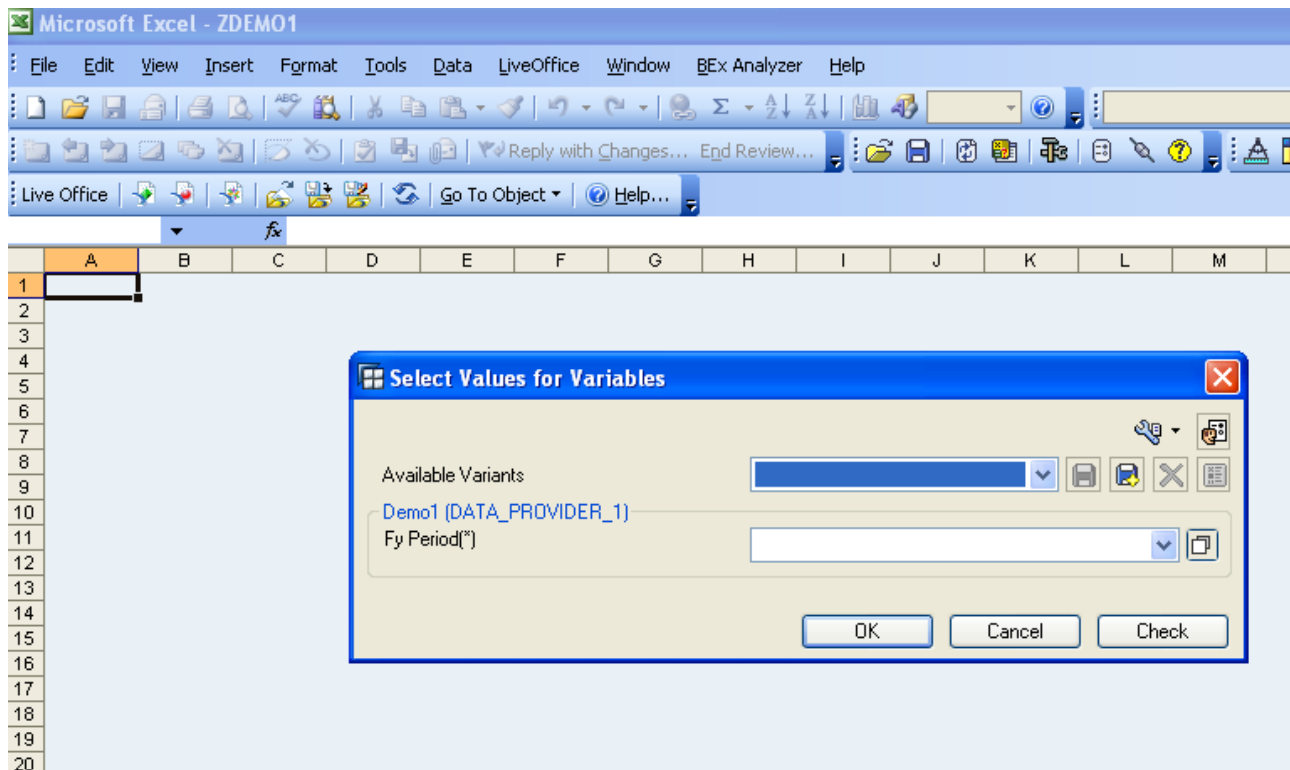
Microsoft Excel - ZDEMO1

File Edit View Insert Format Tools Data LiveOffice Window BEx Analyzer Help

Reply with Changes... End Review...

Live Office Go To Object Help...

$f_x$

| | A | B | C | D | E | F | G | H | I | J | K | L | M |
|---|---|---|---|---|---|---|---|---|---|---|---|---|---|
| 1 | | | | | | | | | | | | | |
| 2 | | | | | | | | | | | | | |
| 3 | | | | | | | | | | | | | |
| 4 | | | | | | | | | | | | | |
| 5 | | | | | | | | | | | | | |
| 6 | | | | | | | | | | | | | |
| 7 | | | | | | | | | | | | | |
| 8 | | | | | | | | | | | | | |
| 9 | | | | | | | | | | | | | |
| 10 | | | | | | | | | | | | | |
| 11 | | | | | | | | | | | | | |
| 12 | | | | | | | | | | | | | |
| 13 | | | | | | | | | | | | | |
| 14 | | | | | | | | | | | | | |
| 15 | | | | | | | | | | | | | |
| 16 | | | | | | | | | | | | | |
| 17 | | | | | | | | | | | | | |
| 18 | | | | | | | | | | | | | |
| 19 | | | | | | | | | | | | | |
| 20 | | | | | | | | | | | | | |

Select Values for Variables

Available Variants

Demo1 (DATA_PROVIDER_1)

Fy Period(*)

OK Cancel Check